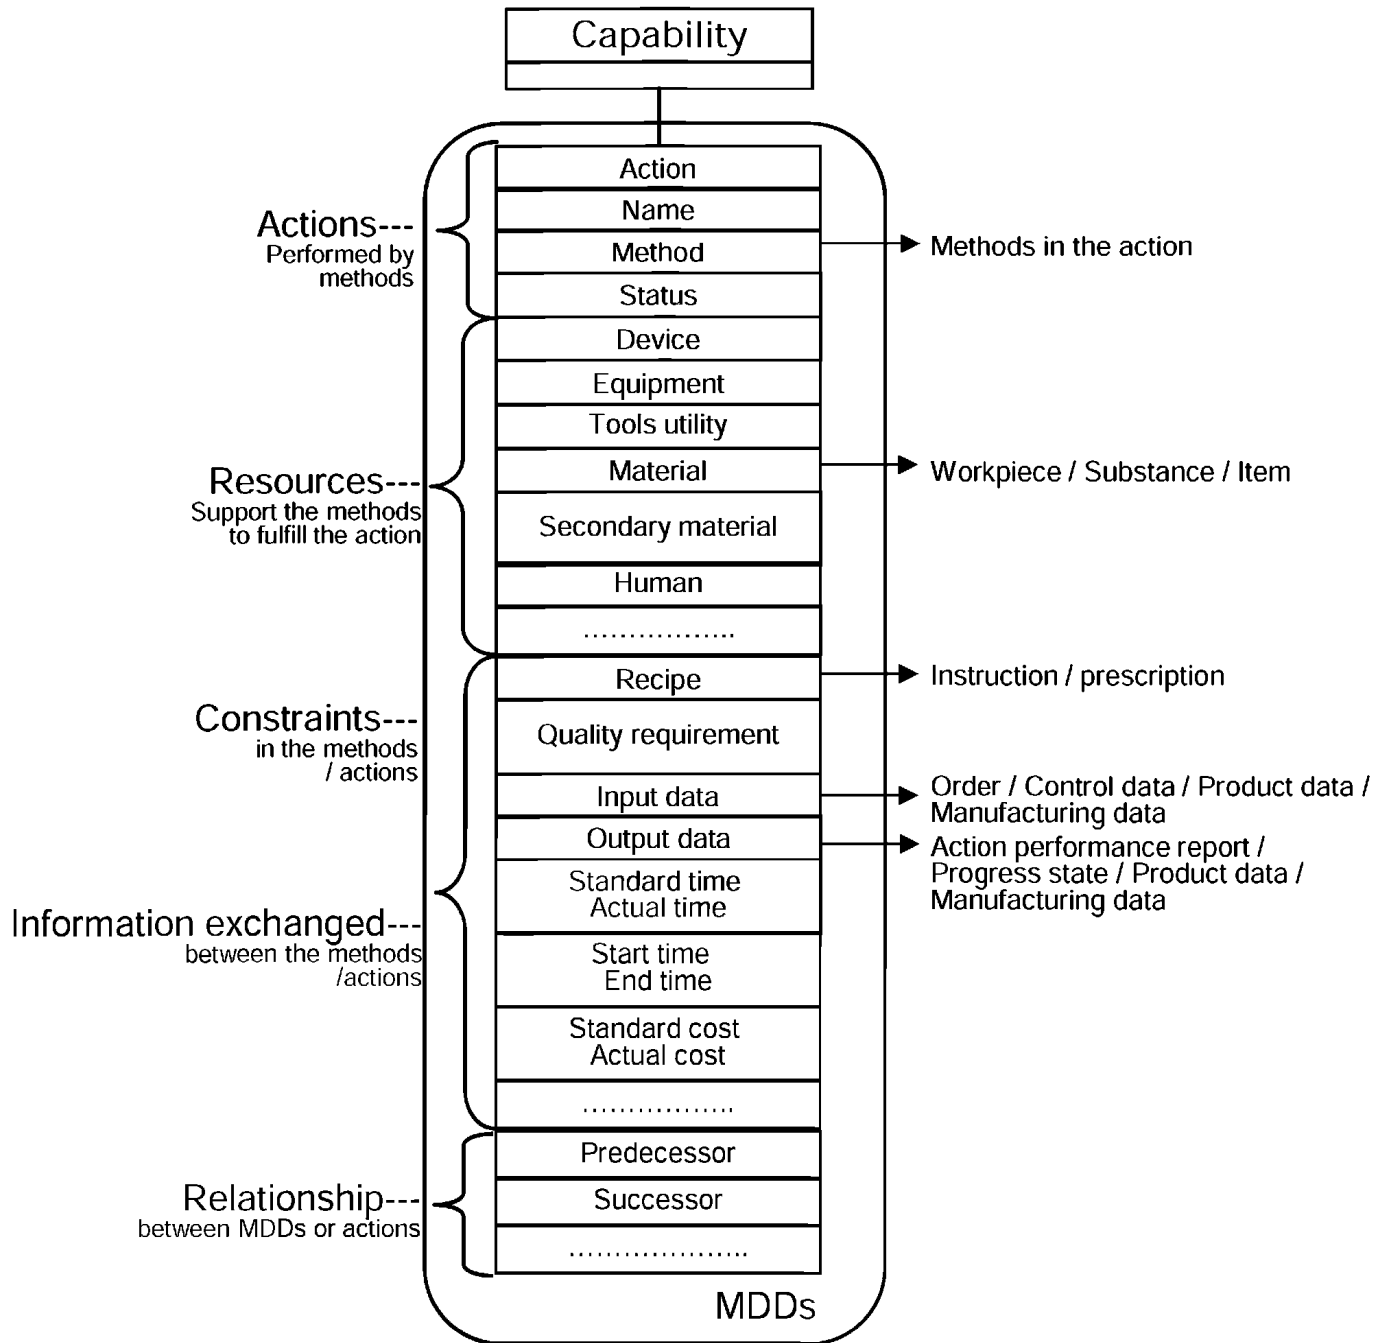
Capability

Actions---
Performed by methods

Action
Name
Method
Status

Methods in the action

Resources---
Support the methods to fulfill the action

Device
Equipment
Tools utility
Material
Secondary material
Human
……………..

Workpiece / Substance / Item

Constraints---
in the methods / actions

Information exchanged---
between the methods /actions

Recipe
Quality requirement
Input data
Output data
Standard time
Actual time
Start time
End time
Standard cost
Actual cost
……………..

Instruction / prescription

Order / Control data / Product data / Manufacturing data

Action performance report / Progress state / Product data / Manufacturing data

Relationship---
between MDDs or actions

Predecessor
Successor
………………..

MDDs